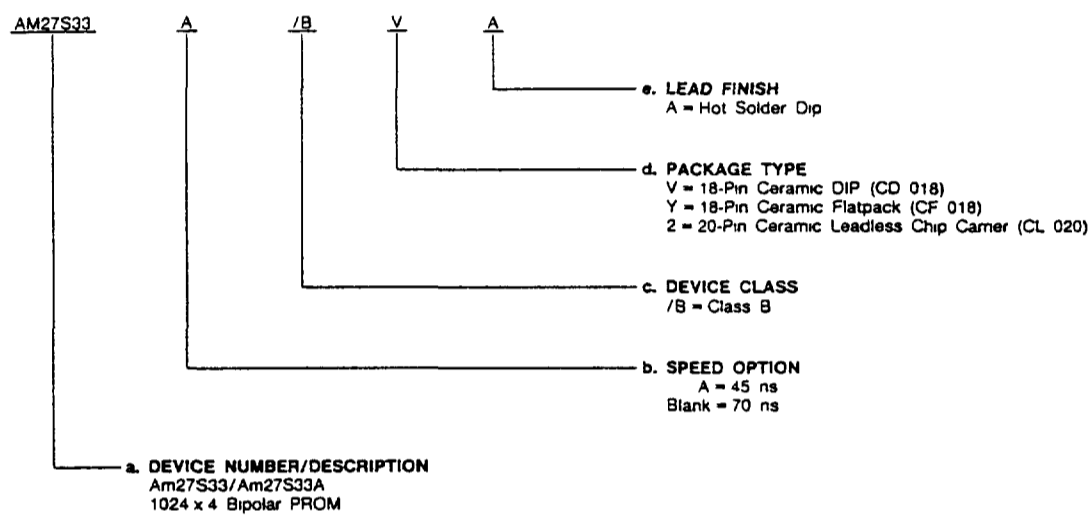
AM27S33 A /B V A

e. LEAD FINISH
A = Hot Solder Dip

d. PACKAGE TYPE
V = 18-Pin Ceramic DIP (CD 018)
Y = 18-Pin Ceramic Flatpack (CF 018)
2 = 20-Pin Ceramic Leadless Chip Carrier (CL 020)

c. DEVICE CLASS
/B = Class B

b. SPEED OPTION
A = 45 ns
Blank = 70 ns

a. DEVICE NUMBER/DESCRIPTION
Am27S33/Am27S33A
1024 x 4 Bipolar PROM